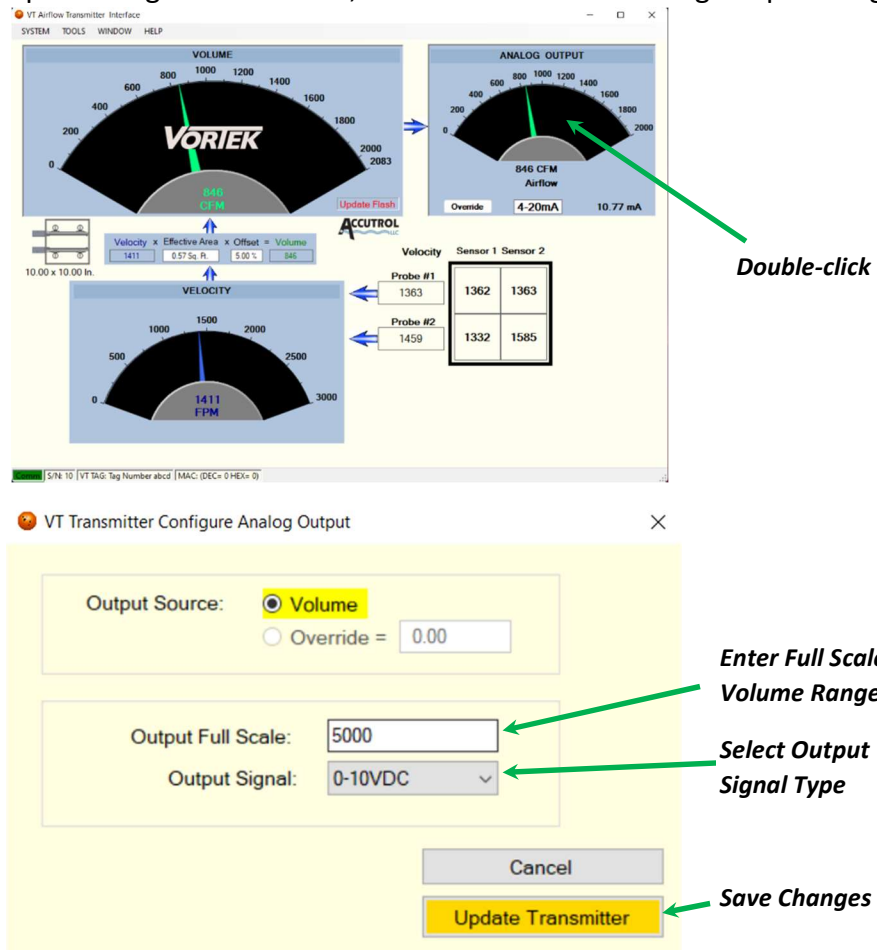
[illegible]

VT Airflow Transmitter Interface

SYSTEM TOOLS WINDOW HELP

VOLUME

0 200 400 600 800 1000 1200 1400 1600 1800 2000 2083

VORTEK

846 CFM

Update Flash

ANALOG OUTPUT

0 200 400 600 800 1000 1200 1400 1600 1800 2000

846 CFM Airflow

Override 4-20mA 10.77 mA

ACCUTROL

10.00 x 10.00 In.

Velocity x Effective Area x Offset = Volume

1411 0.57 Sq. Ft. 5.00 % 846

Velocity Sensor 1 Sensor 2

Probe #1 1363

Probe #2 1459

| 1362 | 1363 |
|---|---|
| 1332 | 1585 |

VELOCITY

0 500 1000 1500 2000 2500 3000

1411 FPM

Connect S/N: 10 VT TAG: Tag Number abcd MAC: (DEC= 0 HEX= 0)

Double-click

VT Transmitter Configure Analog Output

Output Source: Volume

Override = 0.00

Output Full Scale: 5000

Output Signal: 0-10VDC

Cancel

Update Transmitter

Enter Full Scal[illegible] Volume Range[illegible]

Select Output Signal Type

Save Changes